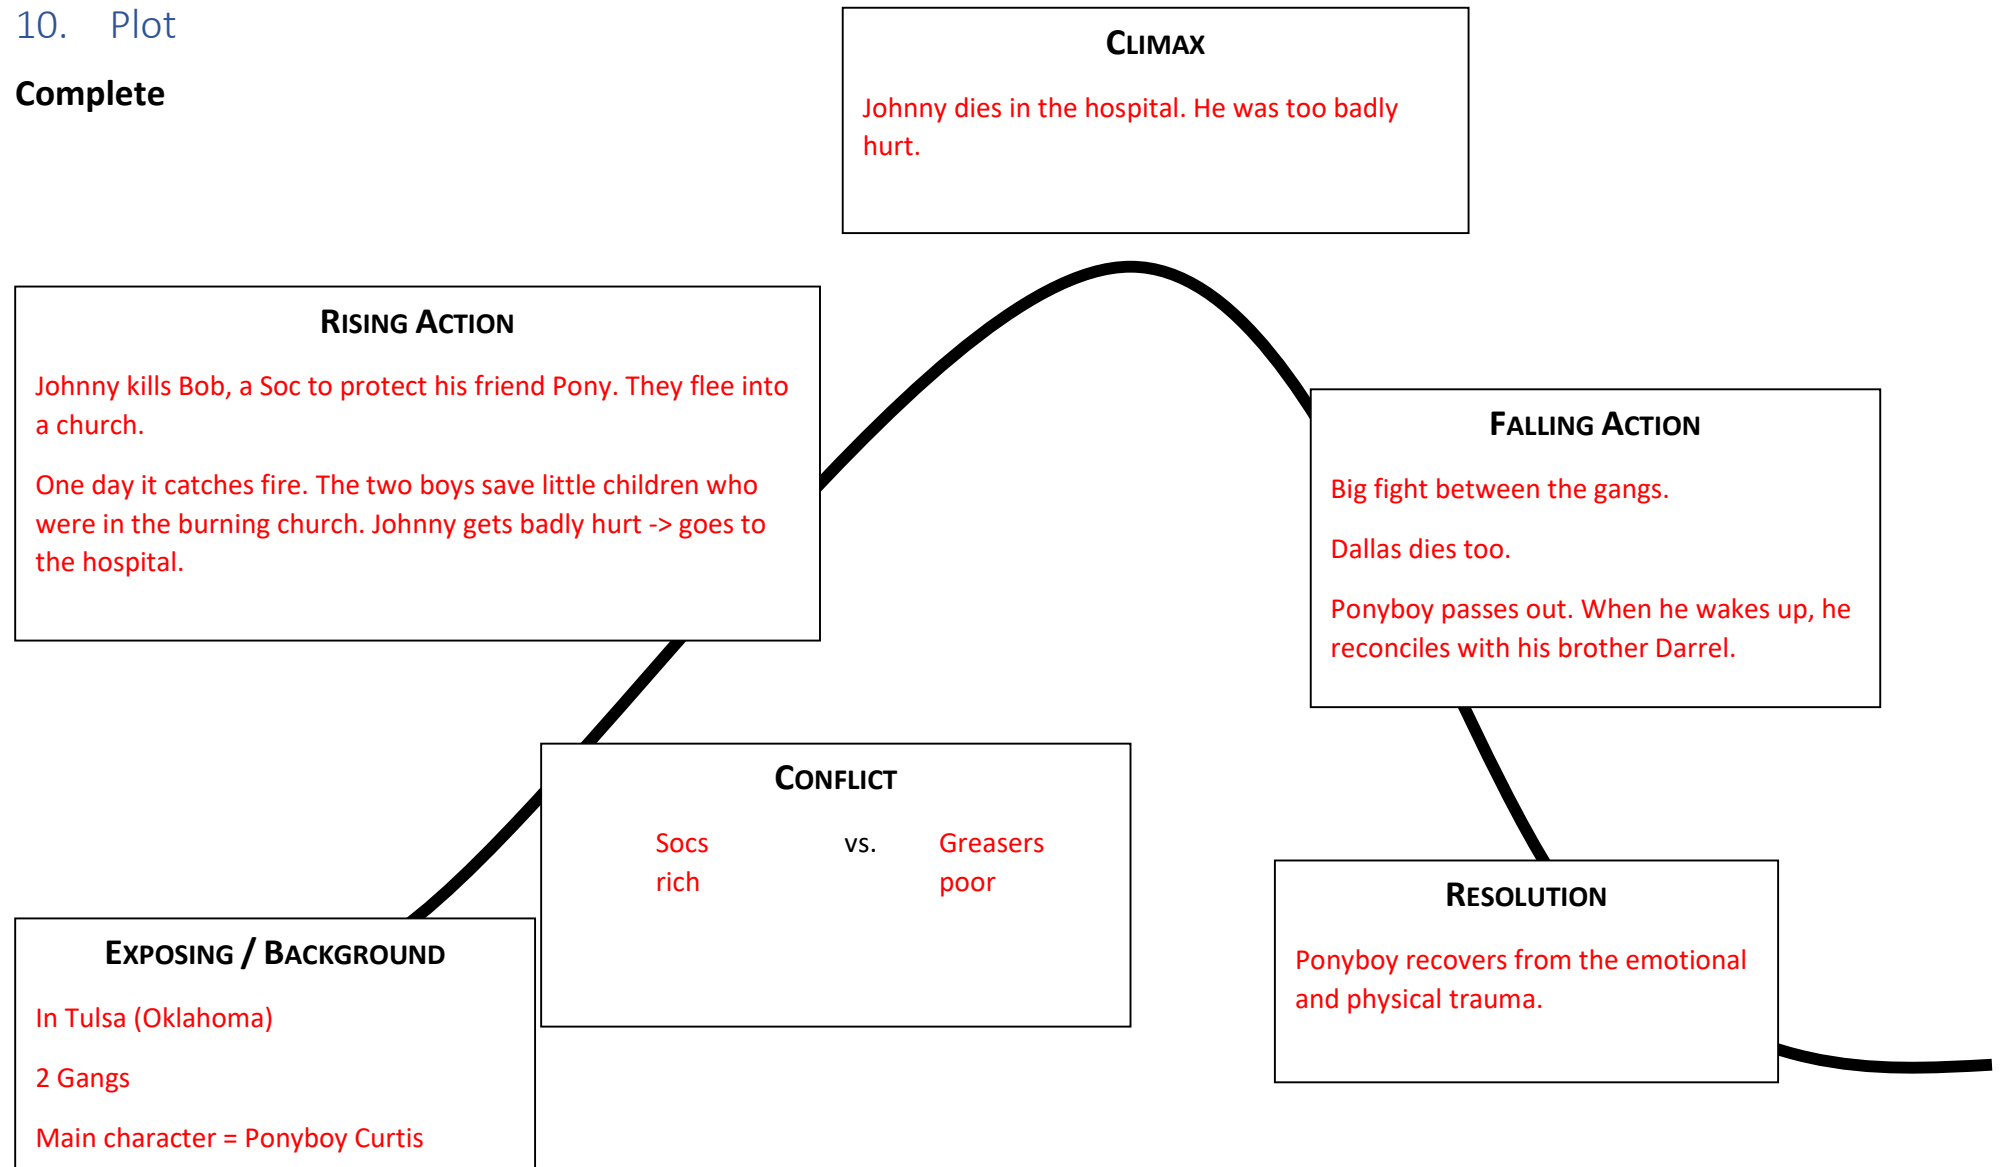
10. Plot

Complete

Climax

Johnny dies in the hospital. He was too badly hurt.

Rising Action

Johnny kills Bob, a Soc to protect his friend Pony. They flee into a church.

One day it catches fire. The two boys save little children who were in the burning church. Johnny gets badly hurt -> goes to the hospital.

Falling Action

Big fight between the gangs.

Dallas dies too.

Ponyboy passes out. When he wakes up, he reconciles with his brother Darrel.

Conflict

Socs vs. Greasers
rich poor

Resolution

Ponyboy recovers from the emotional and physical trauma.

Exposing / Background

In Tulsa (Oklahoma)

2 Gangs

Main character = Ponyboy Curtis